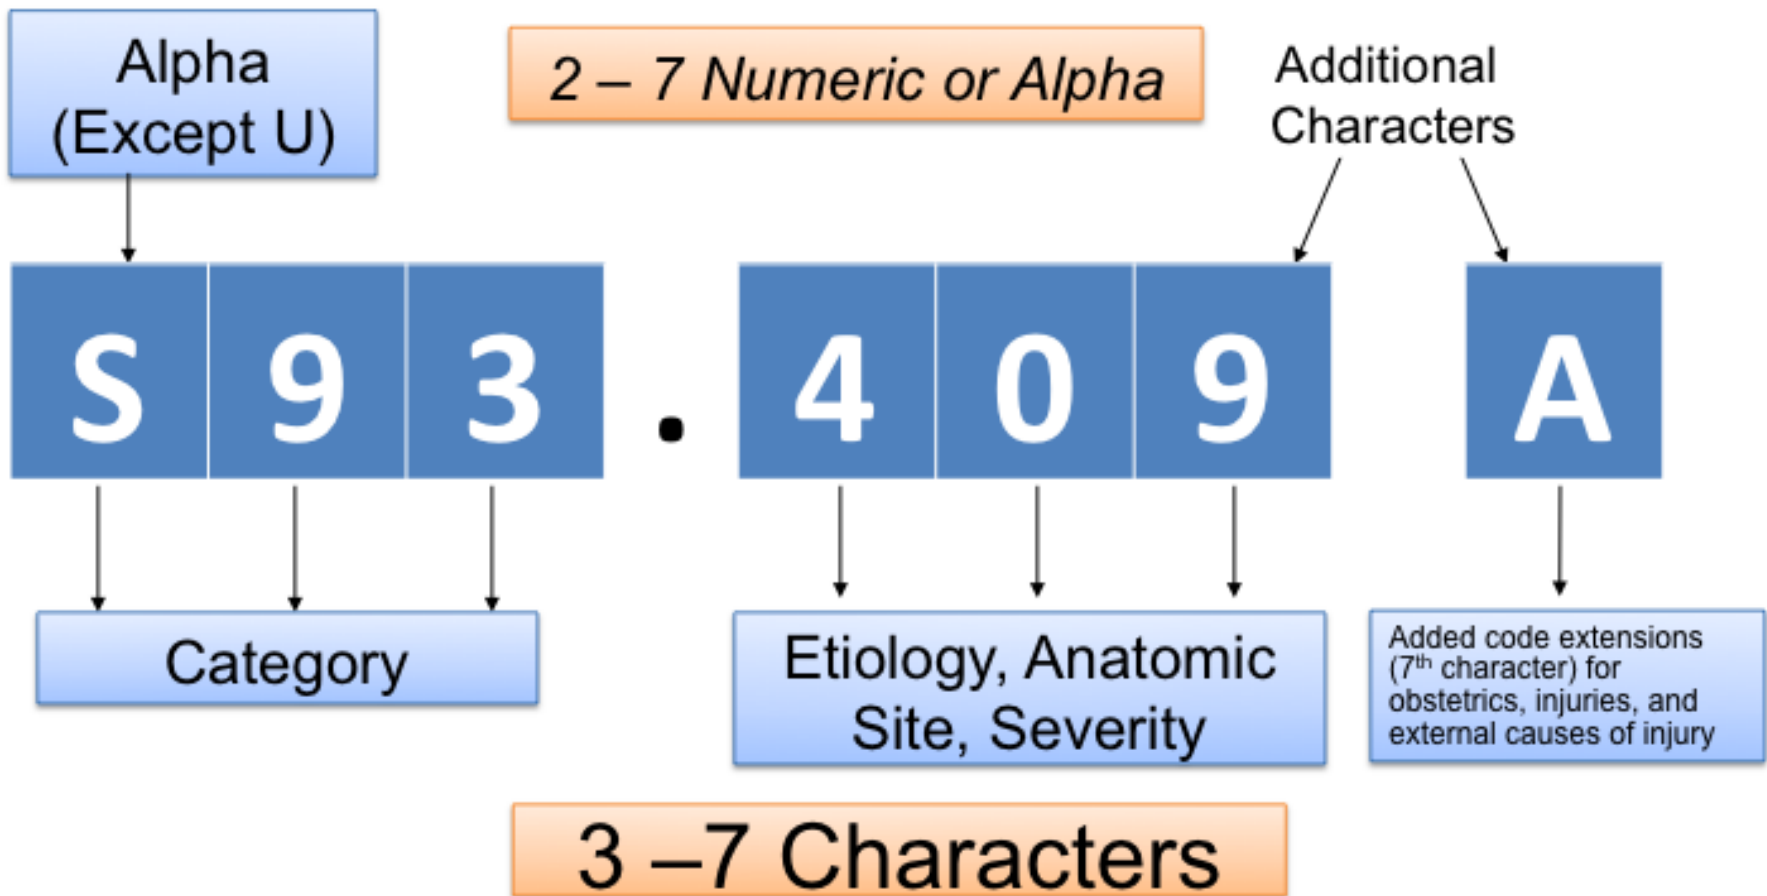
Alpha (Except U)

2 – 7 Numeric or Alpha

Additional Characters

S 9 3 . 4 0 9 A

Category

Etiology, Anatomic Site, Severity

Added code extensions ($7^{th}$ character) for obstetrics, injuries, and external causes of injury

3 –7 Characters